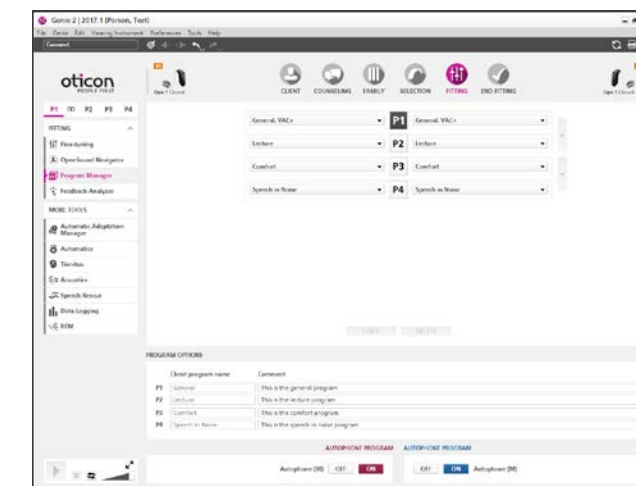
Genie 2 | 2017.1 (Person, Test)

File Genie Edit Hearing Instrument References Tools Help

Connect

oticon
PEOPLE FIRST

Opn 1 Closed

CLIENT COUNSELING FAMILY SELECTION FITTING END FITTING

Opn 1 Closed

P1 P2 P3 P4

FITTING

Fine-tuning

OpenSound Navigator

Program Manager

Feedback Analyzer

MORE TOOLS

Automatic Adaptation Manager

Automatics

Tinnitus

Accessories

Speech Rescue

Data Logging

REM

| | | | |
|---|---|---|---|
| General, VAC+ | P1 | General, VAC+ |
| Lecture | P2 | Lecture |
| Comfort | P3 | Comfort |
| Speech in Noise | P4 | Speech in Noise |

COPY DELETE

PROGRAM OPTIONS

| | Client program name | Comment |
|---|---|---|
| P1 | General | This is the general program |
| P2 | Lecture | This is the lecture program |
| P3 | Comfort | This is the comfort program |
| P4 | Speech in Noise | This is the speech in noise program |

AUTOPHONE PROGRAM AUTOPHONE PROGRAM

Autophone (M) OFF ON OFF ON Autophone (M)